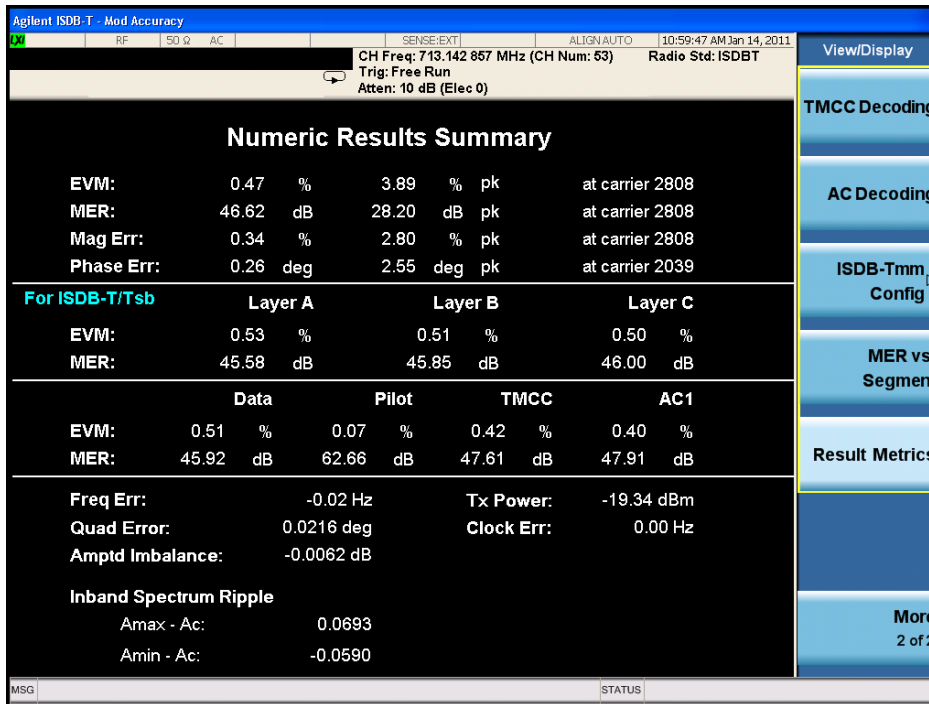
Agilent ISDB-T - Mod Accuracy
LXI RF 50 Ω AC SENSE:EXT ALIGN AUTO 10:59:47 AM Jan 14, 2011
CH Freq: 713.142 857 MHz (CH Num: 53) Radio Std: ISDBT
Trig: Free Run
Atten: 10 dB (Elec 0)

View/Display

Numeric Results Summary

| | | | | | | |
|---|---|---|---|---|---|---|
| EVM: | 0.47 | % | 3.89 | % | pk | at carrier 2808 |
| MER: | 46.62 | dB | 28.20 | dB | pk | at carrier 2808 |
| Mag Err: | 0.34 | % | 2.80 | % | pk | at carrier 2808 |
| Phase Err: | 0.26 | deg | 2.55 | deg | pk | at carrier 2039 |

| For ISDB-T/Tsb | Layer A | | Layer B | | Layer C | |
|---|---|---|---|---|---|---|
| EVM: | 0.53 | % | 0.51 | % | 0.50 | % |
| MER: | 45.58 | dB | 45.85 | dB | 46.00 | dB |

| | Data | | Pilot | | TMCC | | AC1 | |
|---|---|---|---|---|---|---|---|---|
| EVM: | 0.51 | % | 0.07 | % | 0.42 | % | 0.40 | % |
| MER: | 45.92 | dB | 62.66 | dB | 47.61 | dB | 47.91 | dB |

Freq Err: -0.02 Hz
Tx Power: -19.34 dBm
Quad Error: 0.0216 deg
Clock Err: 0.00 Hz
Amptd Imbalance: -0.0062 dB

Inband Spectrum Ripple
Amax - Ac: 0.0693
Amin - Ac: -0.0590

TMCC Decoding
AC Decoding
ISDB-Tmm Config
MER vs Segmen
Result Metrics
More 2 of 2

MSG
STATUS